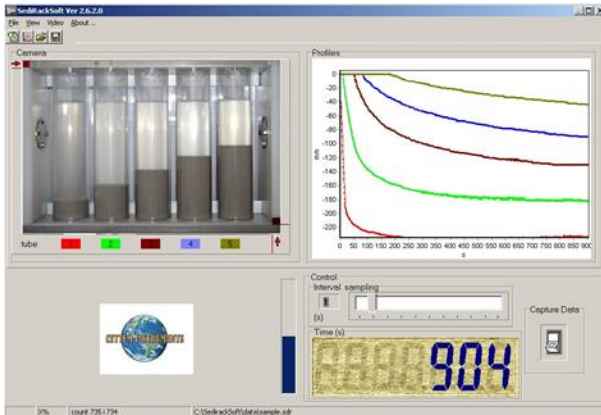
SediRackSoft Ver 2.6.2.0

File View Video About ..

Camera

tube 1 2 3 4 5

Profiles

0
-20
-40
-60
-80
-100
-120
-140
-160
-180
-200
-220

mm

0 50 100 150 200 250 300 350 400 450 500 550 600 650 700 750 800 850 900

s

Control

Interval sampling

1

(s)

Time (s)

904

Capture Data

0% count 735 / 734 C:\SediRackSoft\data\sample.sdr